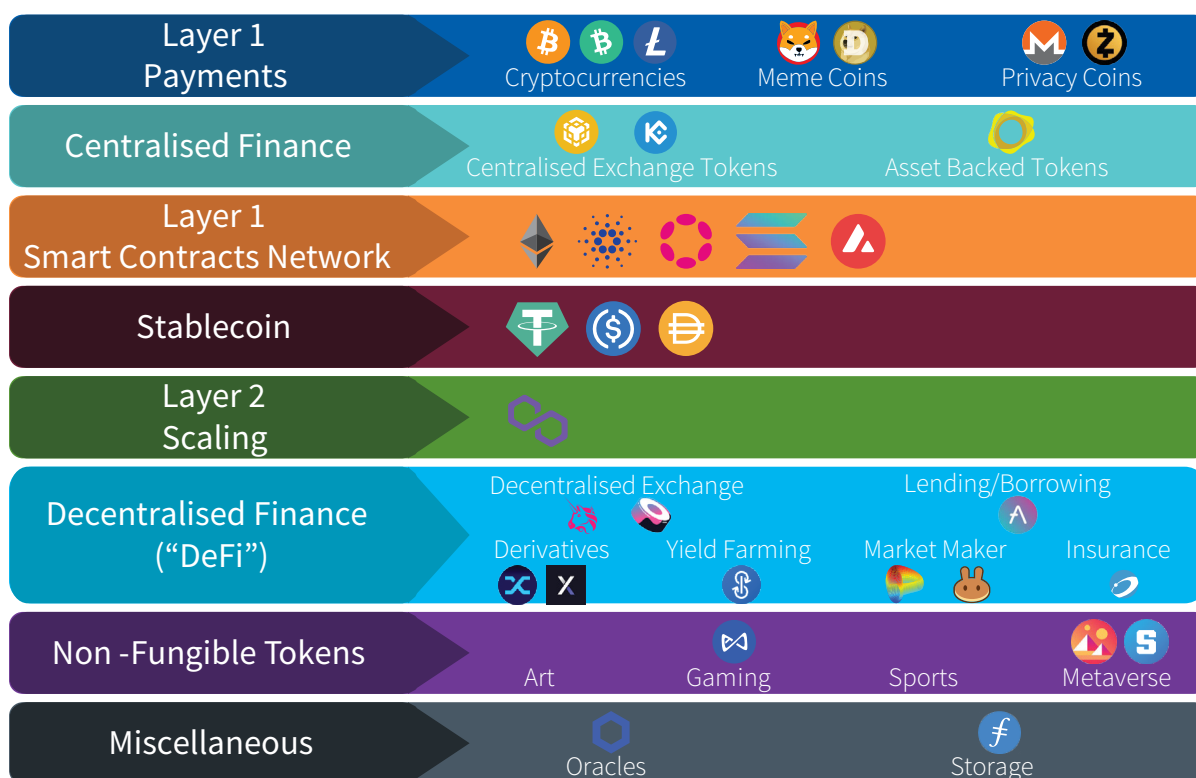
Layer 1
Payments

Cryptocurrencies

Meme Coins

Privacy Coins

Centralised Finance

Centralised Exchange Tokens

Asset Backed Tokens

Layer 1
Smart Contracts Network

Stablecoin

Layer 2
Scaling

Decentralised Finance
("DeFi")

Decentralised Exchange

Lending/Borrowing

Derivatives

Yield Farming

Market Maker

Insurance

Non -Fungible Tokens

Art

Gaming

Sports

Metaverse

Miscellaneous

Oracles

Storage